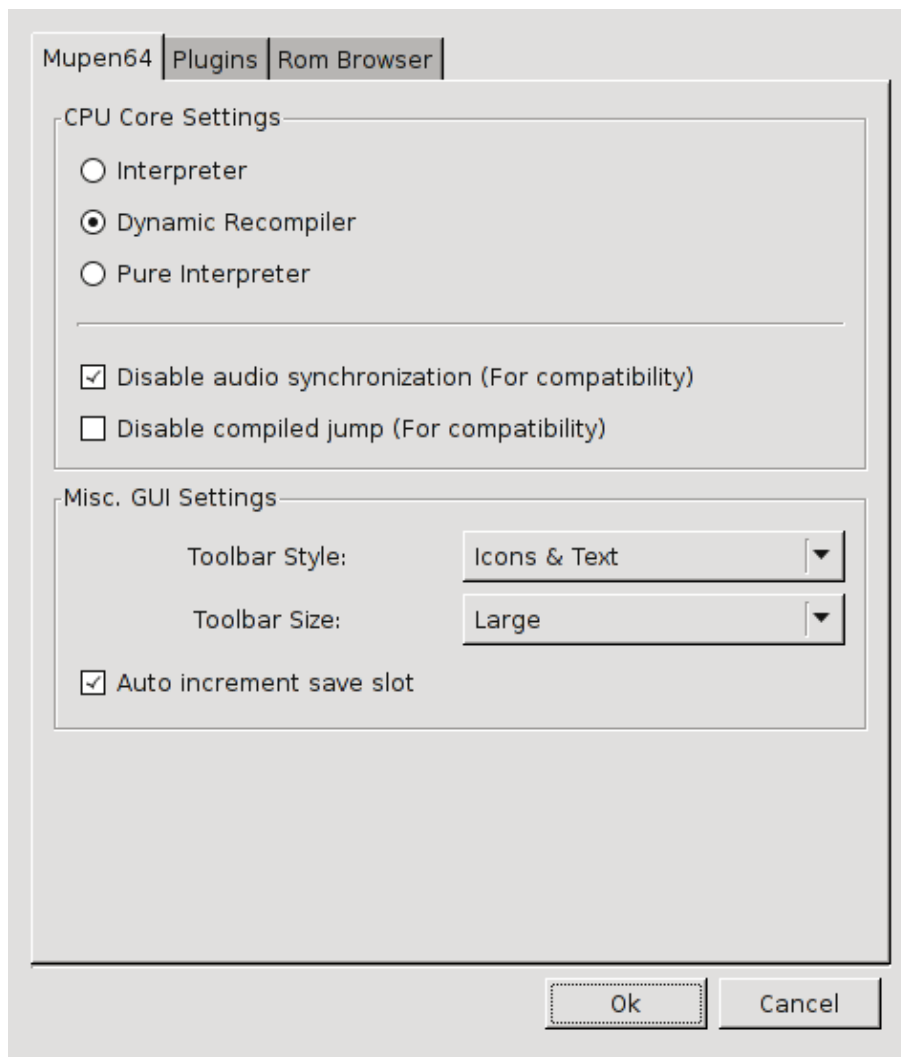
Mupen64 | Plugins | Rom Browser

CPU Core Settings

Interpreter

Dynamic Recompiler

Pure Interpreter

Disable audio synchronization (For compatibility)

Disable compiled jump (For compatibility)

Misc. GUI Settings

Toolbar Style: Icons & Text

Toolbar Size: Large

Auto increment save slot

Ok

Cancel